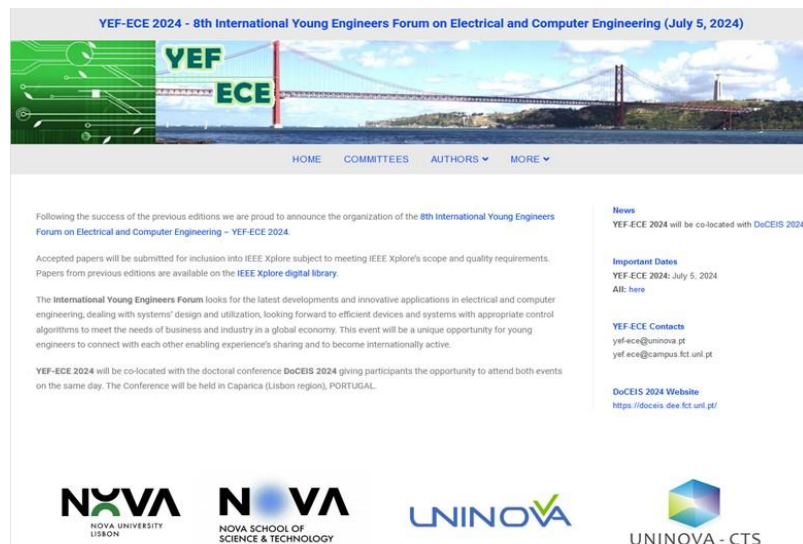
YEF-ECE 2024 - 8th International Young Engineers Forum on Electrical and Computer Engineering (July 5, 2024)

YEF
ECE

HOME COMMITTEES AUTHORS ▾ MORE ▾

Following the success of the previous editions we are proud to announce the organization of the 8th International Young Engineers Forum on Electrical and Computer Engineering – YEF-ECE 2024.

Accepted papers will be submitted for inclusion into IEEE Xplore subject to meeting IEEE Xplore's scope and quality requirements. Papers from previous editions are available on the IEEE Xplore digital library.

The International Young Engineers Forum looks for the latest developments and innovative applications in electrical and computer engineering, dealing with systems' design and utilization, looking forward to efficient devices and systems with appropriate control algorithms to meet the needs of business and industry in a global economy. This event will be a unique opportunity for young engineers to connect with each other enabling experience's sharing and to become internationally active.

YEF-ECE 2024 will be co-located with the doctoral conference DoCEIS 2024 giving participants the opportunity to attend both events on the same day. The Conference will be held in Caparica (Lisbon region), PORTUGAL.

News
YEF-ECE 2024 will be co-located with DoCEIS 2024

Important Dates
YEF-ECE 2024: July 5, 2024
All: here

YEF-ECE Contacts
yef-ece@uninova.pt
yef.ece@campus.fct.unl.pt

DoCEIS 2024 Website
https://doceis.dee.fct.unl.pt/

NOVA
NOVA UNIVERSITY LISBON

NOVA
NOVA SCHOOL OF SCIENCE & TECHNOLOGY

UNINOVA

UNINOVA - CTS